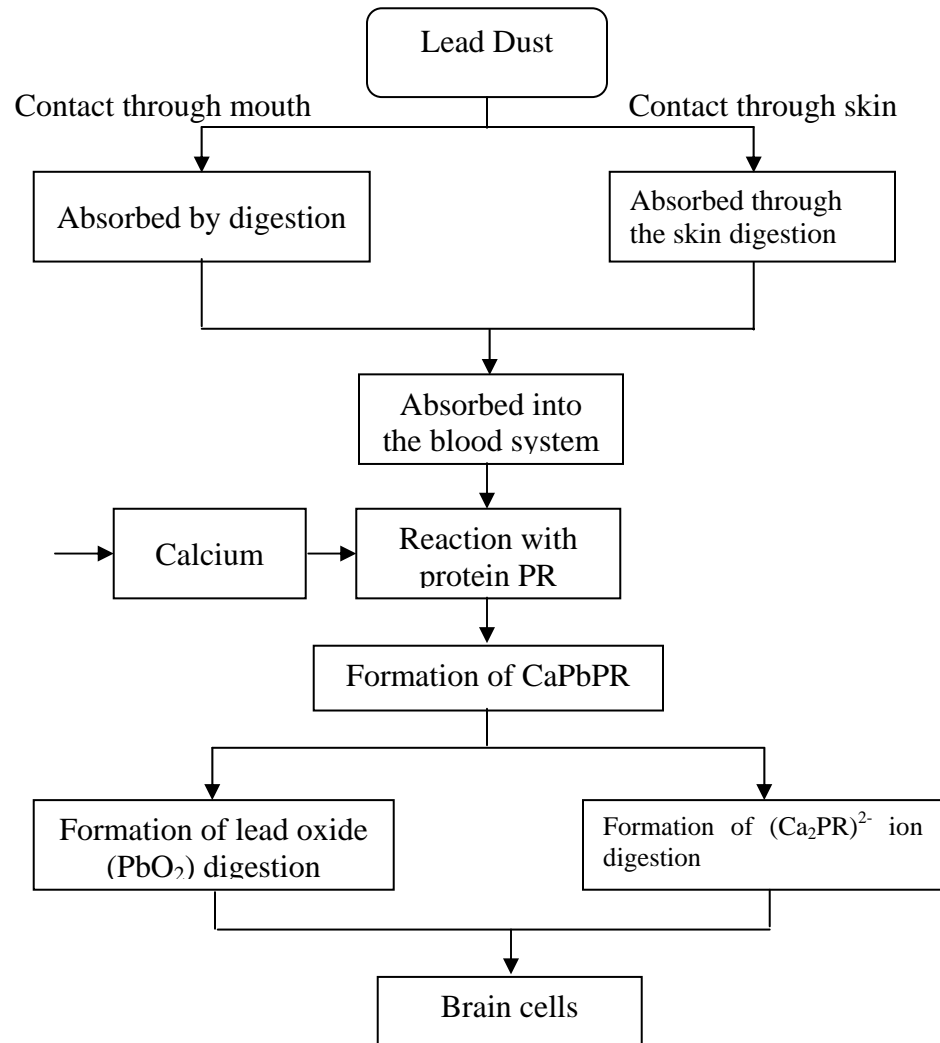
Lead Dust

Contact through mouth

Contact through skin

Absorbed by digestion

Absorbed through the skin digestion

Absorbed into the blood system

Calcium

Reaction with protein PR

Formation of CaPbPR

Formation of lead oxide ($PbO_2$) digestion

Formation of $(Ca_2PR)^{2-}$ ion digestion

Brain cells